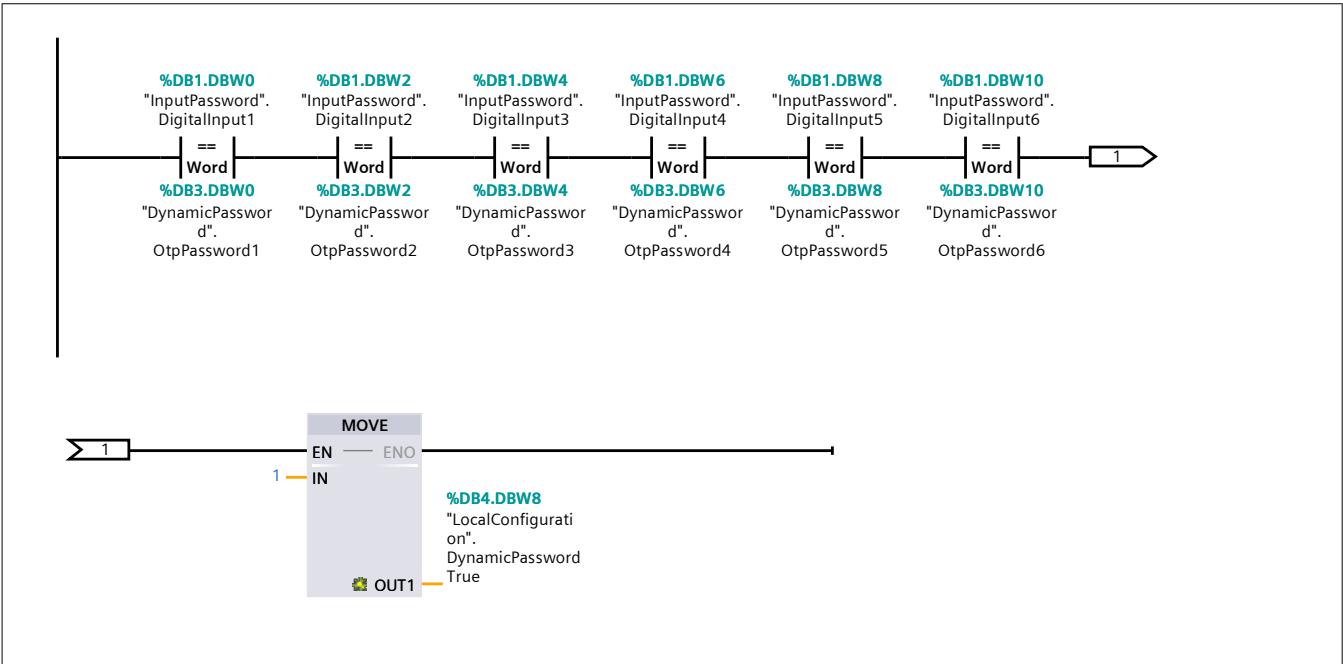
%DB1.DBW0
"InputPassword".
DigitalInput1
==
Word
%DB3.DBW0
"DynamicPassword".
OtpPassword1

%DB1.DBW2
"InputPassword".
DigitalInput2
==
Word
%DB3.DBW2
"DynamicPassword".
OtpPassword2

%DB1.DBW4
"InputPassword".
DigitalInput3
==
Word
%DB3.DBW4
"DynamicPassword".
OtpPassword3

%DB1.DBW6
"InputPassword".
DigitalInput4
==
Word
%DB3.DBW6
"DynamicPassword".
OtpPassword4

%DB1.DBW8
"InputPassword".
DigitalInput5
==
Word
%DB3.DBW8
"DynamicPassword".
OtpPassword5

%DB1.DBW10
"InputPassword".
DigitalInput6
==
Word
%DB3.DBW10
"DynamicPassword".
OtpPassword6

1

1

MOVE
EN
ENO
1
IN
%DB4.DBW8
"LocalConfiguration".
DynamicPassword
True
OUT1